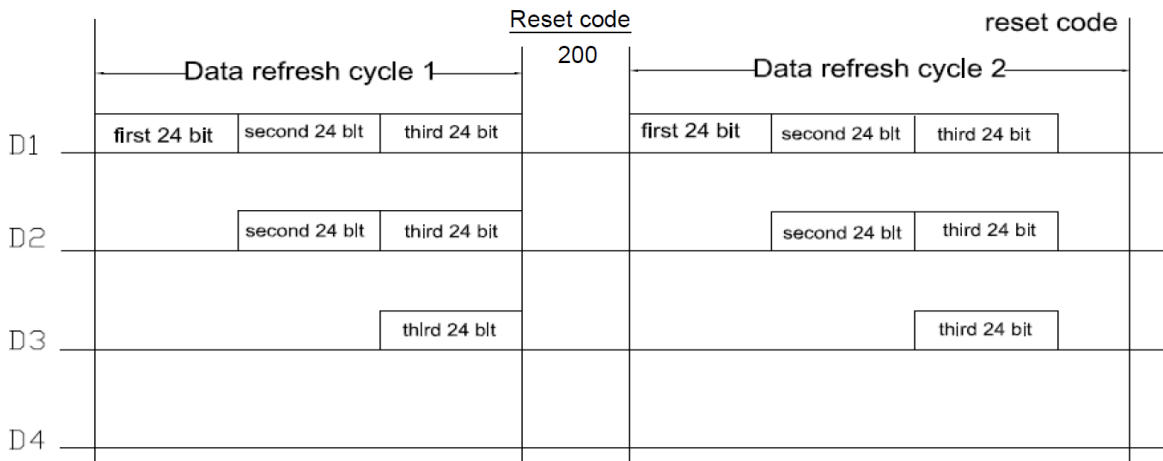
Reset code

200

reset code

Data refresh cycle 1

Data refresh cycle 2

D1

first 24 bit

second 24 blt

third 24 bit

first 24 bit

second 24 blt

third 24 bit

D2

second 24 blt

third 24 bit

second 24 blt

third 24 bit

D3

thlrd 24 blt

third 24 bit

D4